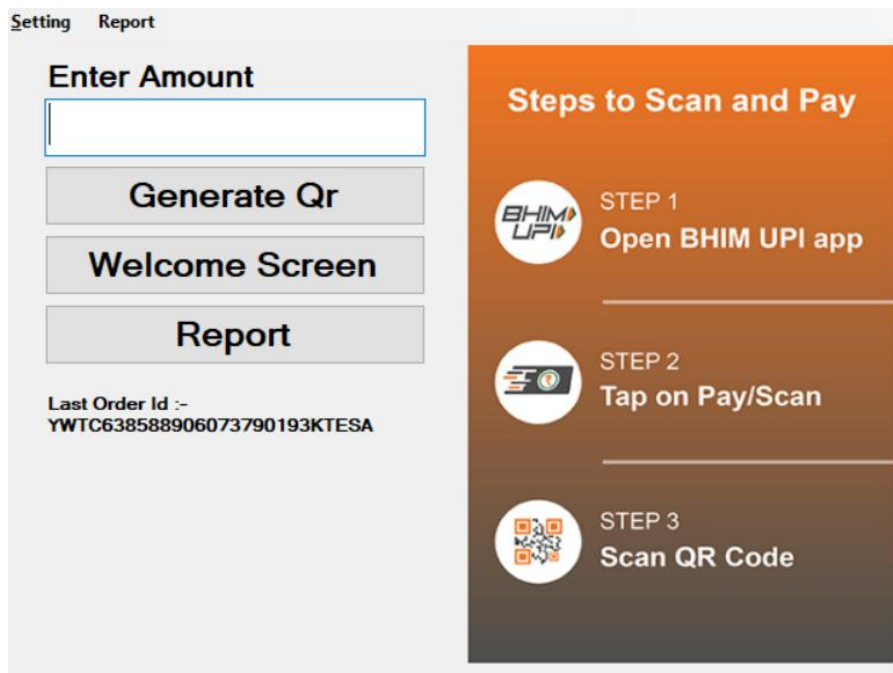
Setting Report

Enter Amount

Generate Qr

Welcome Screen

Report

Last Order Id :-
YWTC638588906073790193KTESA

Steps to Scan and Pay

BHIM UPI

STEP 1
Open BHIM UPI app

STEP 2
Tap on Pay/Scan

STEP 3
Scan QR Code